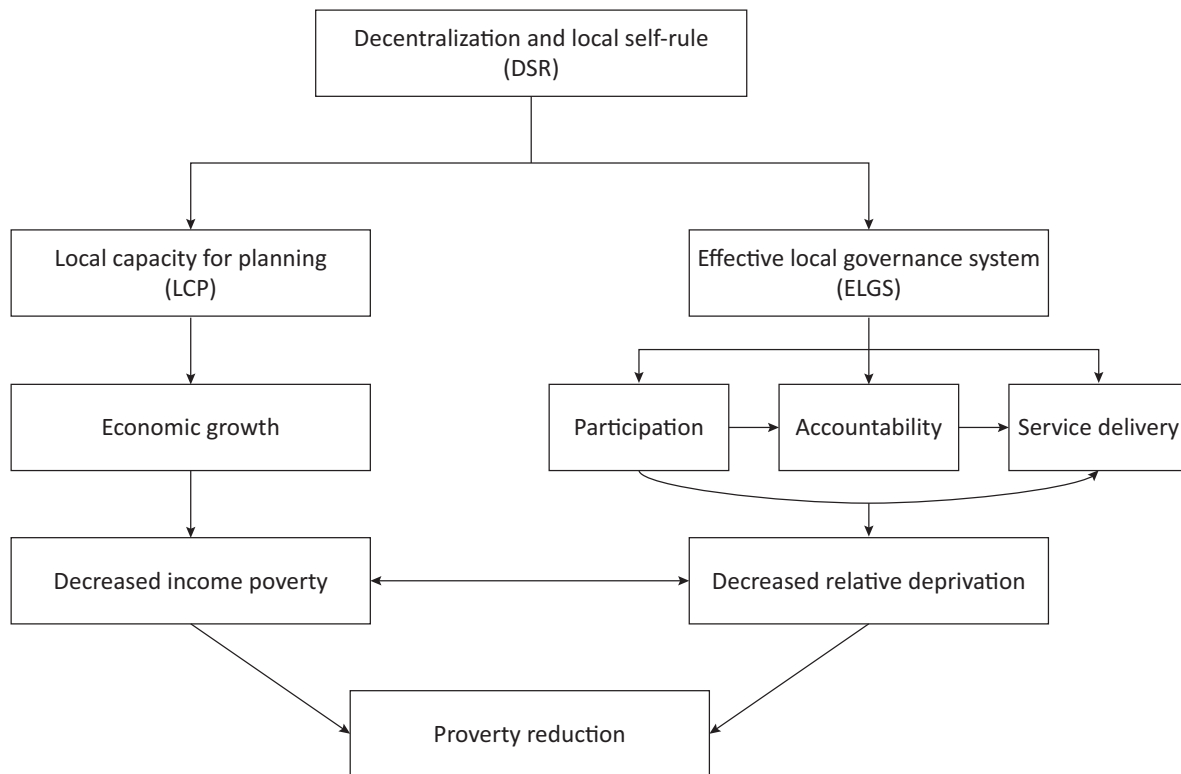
Decentralization and local self-rule (DSR)

Local capacity for planning (LCP)

Effective local governance system (ELGS)

Economic growth

Participation

Accountability

Service delivery

Decreased income poverty

Decreased relative deprivation

Proverty reduction